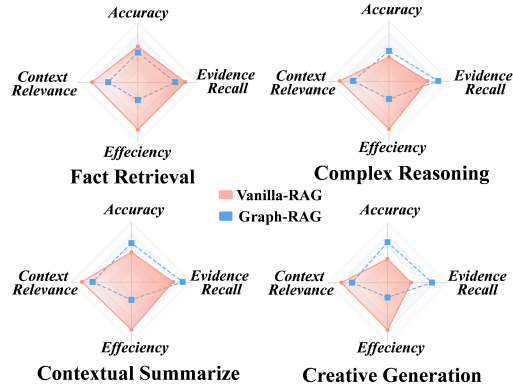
Accuracy
Context Relevance
Evidence Recall
Effeciency
Fact Retrieval

Accuracy
Context Relevance
Evidence Recall
Effeciency
Complex Reasoning

Vanilla-RAG
Graph-RAG

Accuracy
Context Relevance
Evidence Recall
Effeciency
Contextual Summarize

Accuracy
Context Relevance
Evidence Recall
Effeciency
Creative Generation